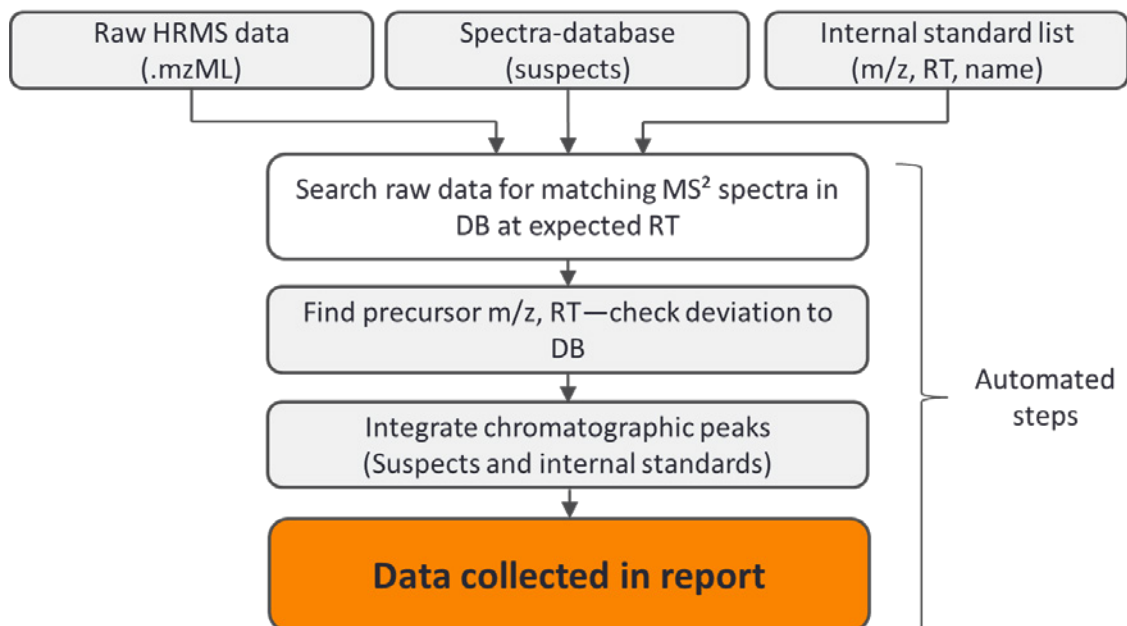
Raw HRMS data (.mzML)

Spectra-database (suspects)

Internal standard list (m/z, RT, name)

Search raw data for matching MS² spectra in DB at expected RT

Find precursor m/z, RT—check deviation to DB

Integrate chromatographic peaks (Suspects and internal standards)

Data collected in report

Automated steps